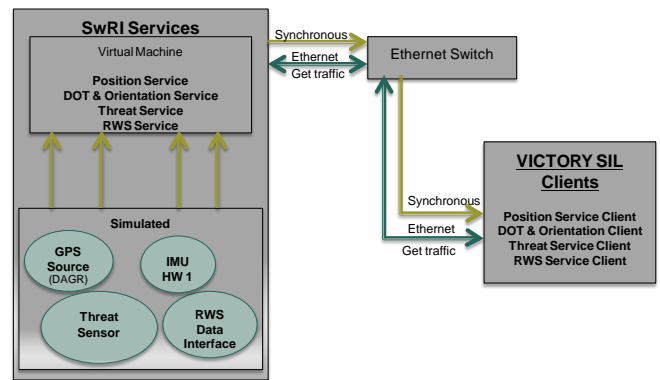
SwRI Services

Virtual Machine

Position Service
DOT & Orientation Service
Threat Service
RWS Service

Synchronous
Ethernet
Get traffic

Ethernet Switch

VICTORY SIL Clients

Synchronous
Ethernet
Get traffic

Position Service Client
DOT & Orientation Client
Threat Service Client
RWS Service Client

Simulated

GPS Source (DAGR)

IMU HW 1

Threat Sensor

RWS Data Interface